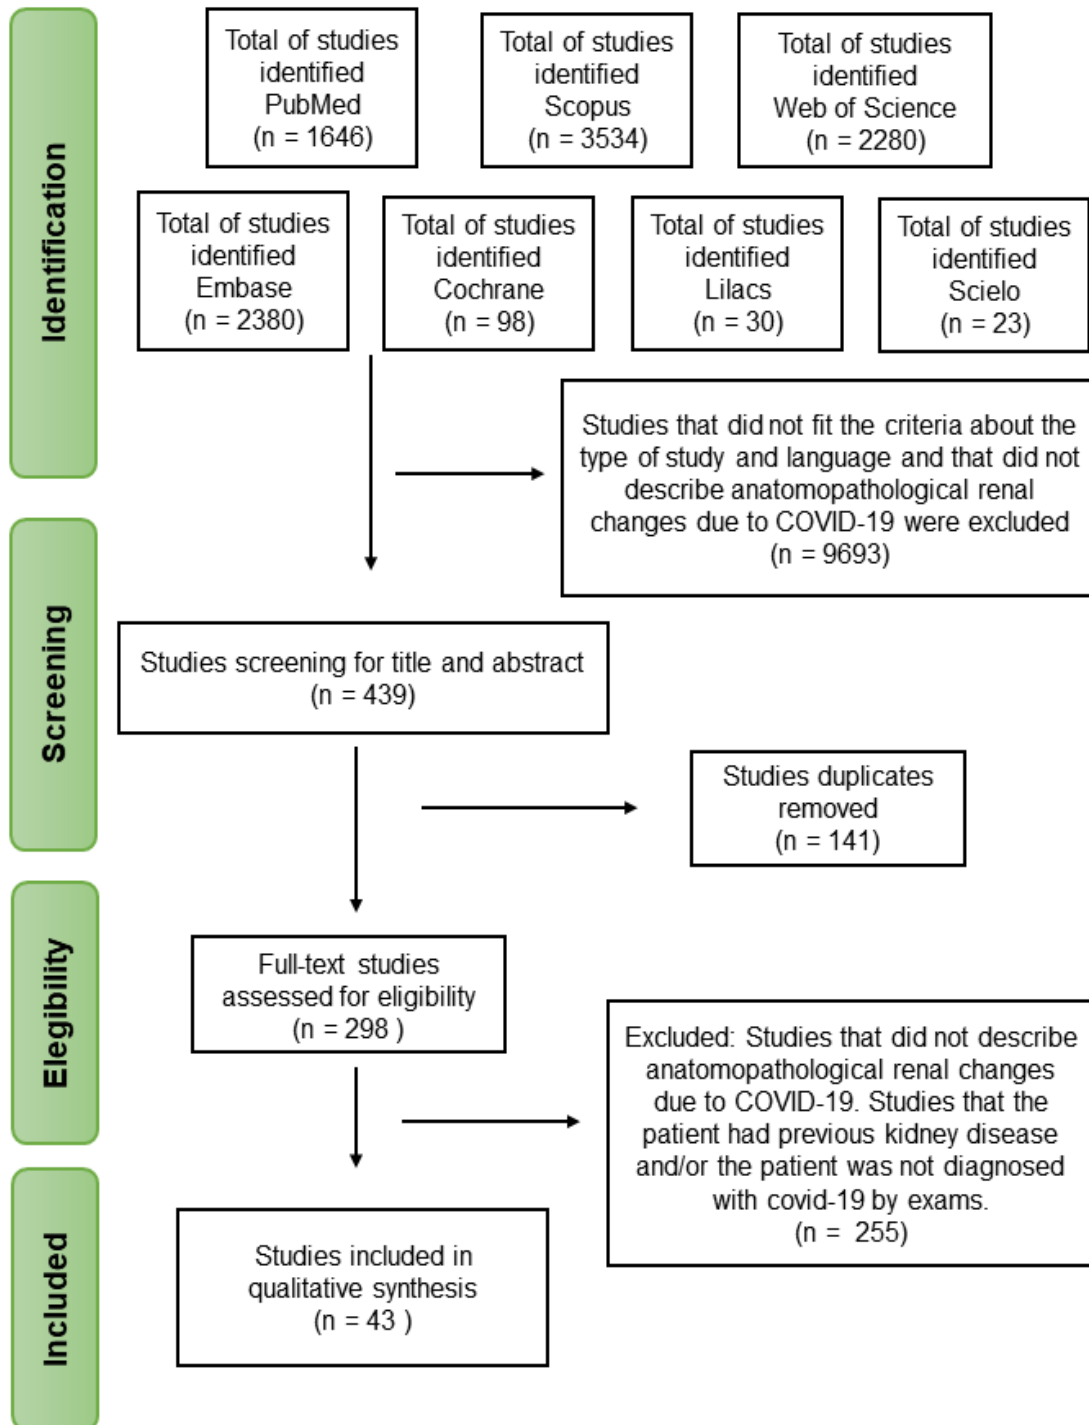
Identification

Total of studies identified PubMed (n = 1646)

Total of studies identified Scopus (n = 3534)

Total of studies identified Web of Science (n = 2280)

Total of studies identified Embase (n = 2380)

Total of studies identified Cochrane (n = 98)

Total of studies identified Lilacs (n = 30)

Total of studies identified Scielo (n = 23)

Studies that did not fit the criteria about the type of study and language and that did not describe anatomopathological renal changes due to COVID-19 were excluded (n = 9693)

Screening

Studies screening for title and abstract (n = 439)

Studies duplicates removed (n = 141)

Elegibility

Full-text studies assessed for eligibility (n = 298 )

Excluded: Studies that did not describe anatomopathological renal changes due to COVID-19. Studies that the patient had previous kidney disease and/or the patient was not diagnosed with covid-19 by exams. (n = 255)

Included

Studies included in qualitative synthesis (n = 43 )